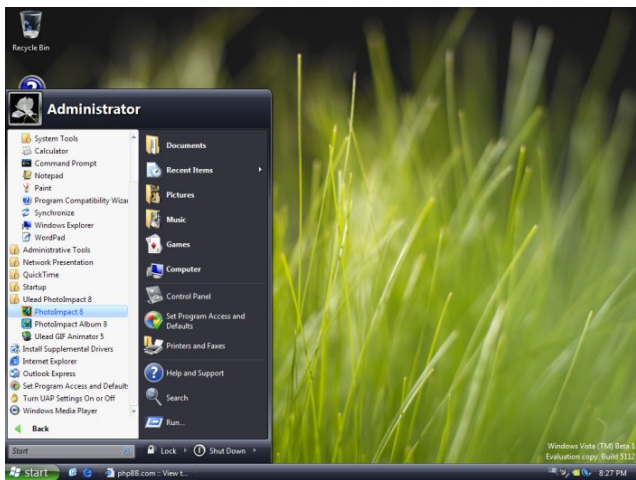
Recycle Bin

Administrator

System Tools
Calculator
Command Prompt
Notepad
Paint
Program Compatibility Wiza
Synchronize
Windows Explorer
WordPad
Administrative Tools
Network Presentation
QuickTime
Startup
Ulead PhotoImpact 8
PhotoImpact 8
PhotoImpact Album 8
Ulead GIF Animator 5
Install Supplemental Drivers
Internet Explorer
Outlook Express
Set Program Access and Default
Turn UAP Settings On or Off
Windows Media Player

Back

Start

Documents
Recent Items
Pictures
Music
Games
Computer
Control Panel
Set Program Access and Defaults
Printers and Faxes
Help and Support
Search
Run...

Lock
Shut Down

Windows Vista (TM) Beta 1
Evaluation copy. Build 5112

start
phpBB.com :: View t...
8:27 PM